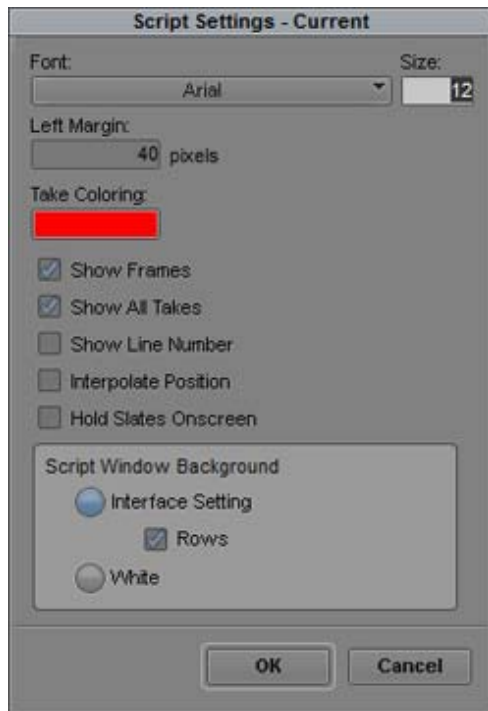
Script Settings - Current

Font:

Arial

Size:

12

Left Margin:

40 pixels

Take Coloring:

Show Frames

Show All Takes

Show Line Number

Interpolate Position

Hold Slates Onscreen

Script Window Background

Interface Setting

Rows

White

OK

Cancel